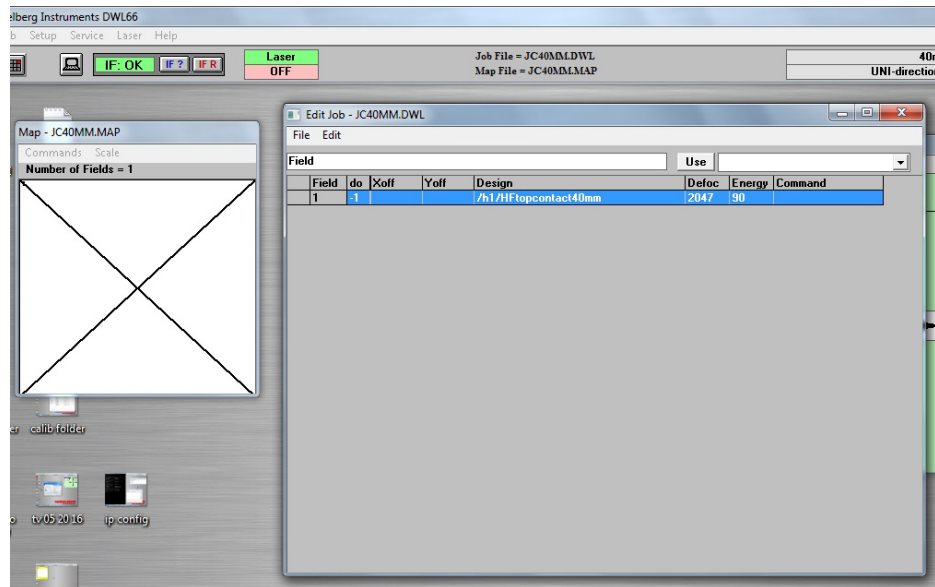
elberg Instruments DWL66

b Setup Service Laser Help

IF: OK IF ? IF R

Laser
OFF

Job File = JC40MM.DWL
Map File = JC40MM.MAP

40r
UNI-directio

Map - JC40MM.MAP

Commands Scale

Number of Fields = 1

Edit Job - JC40MM.DWL

File Edit

Field

Use

| Field | do | Xoff | Yoff | Design | Defoc | Energy | Command |
|---|---|---|---|---|---|---|---|
| 1 | -1 | | | /h1/HFtopcontact40mm | 2047 | 90 | |

er calib folder

o tv 05 2016 ip config